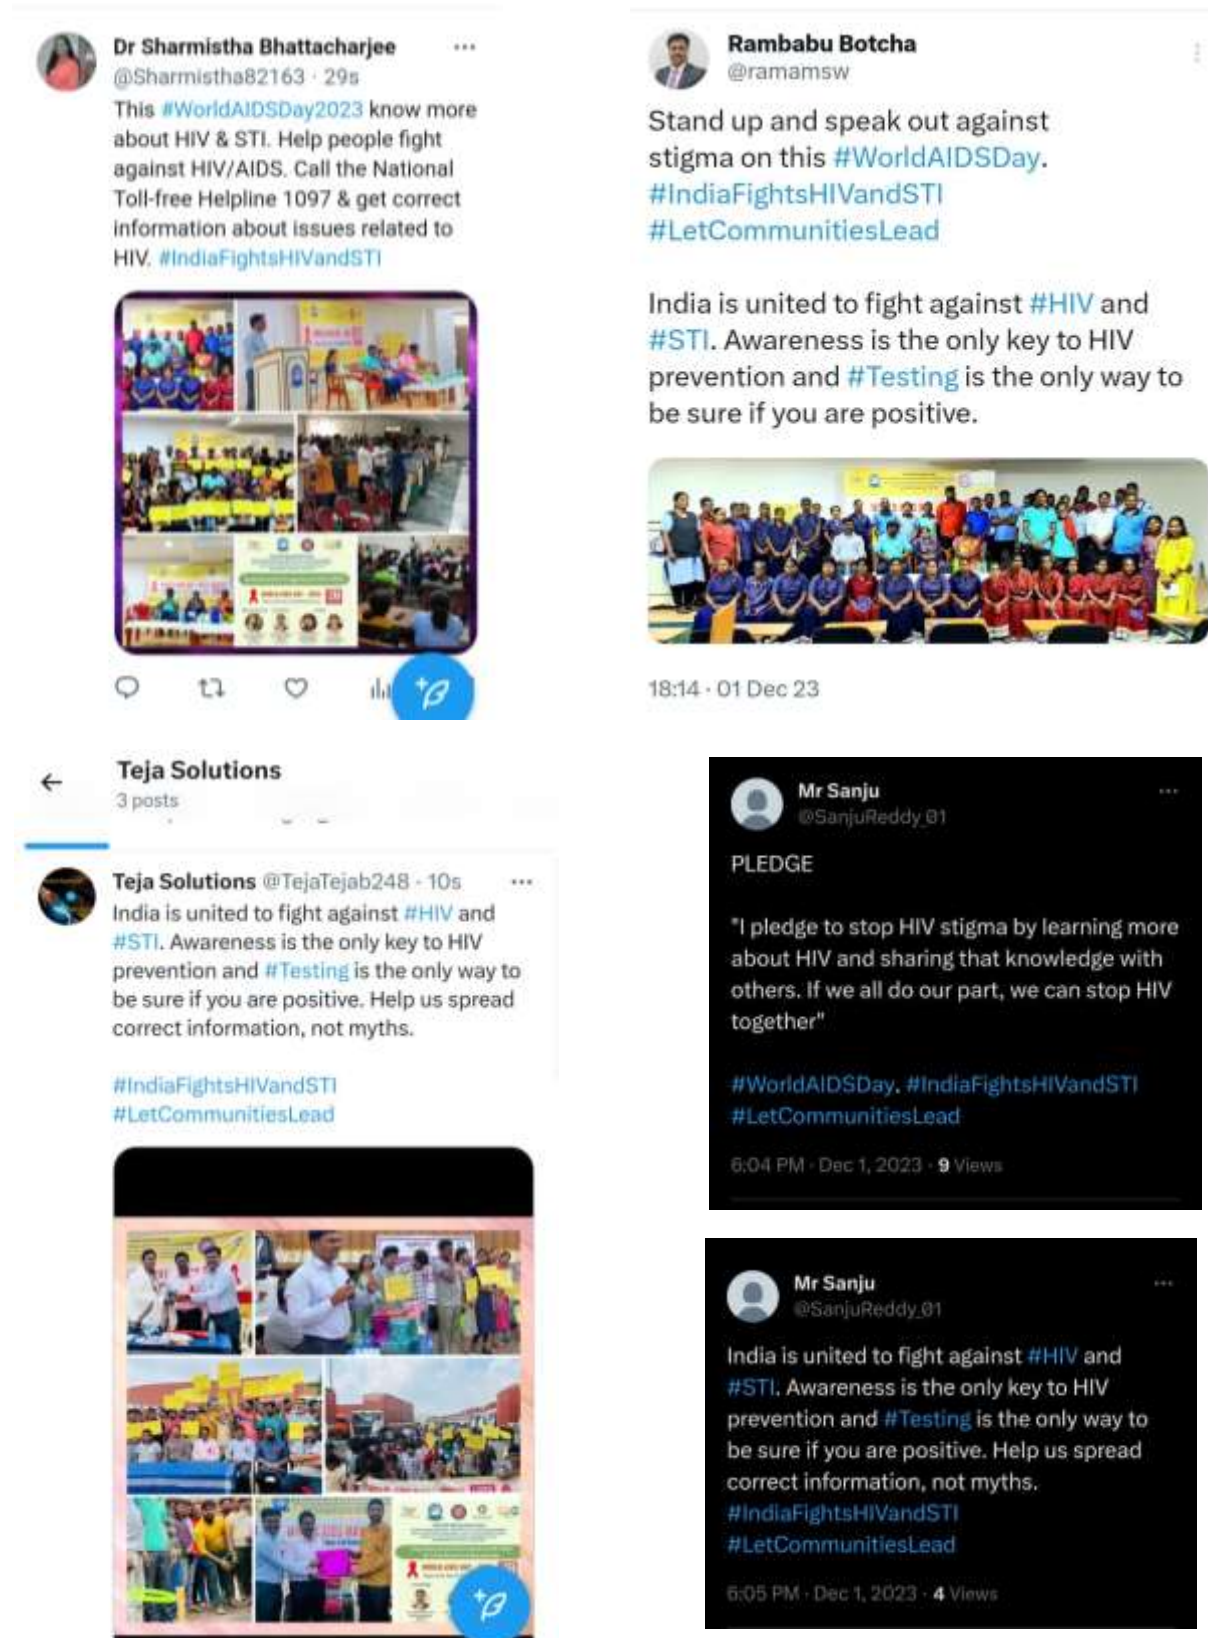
Dr Sharmistha Bhattacharjee
@Sharmistha82163 · 29s
This #WorldAIDSDay2023 know more about HIV & STI. Help people fight against HIV/AIDS. Call the National Toll-free Helpline 1097 & get correct information about issues related to HIV. #IndiaFightsHIVandSTI

Rambabu Botcha
@ramamsw
Stand up and speak out against stigma on this #WorldAIDSDay. #IndiaFightsHIVandSTI #LetCommunitiesLead

India is united to fight against #HIV and #STI. Awareness is the only key to HIV prevention and #Testing is the only way to be sure if you are positive.

18:14 · 01 Dec 23

Teja Solutions
3 posts

Teja Solutions @TejaTejab248 · 10s
India is united to fight against #HIV and #STI. Awareness is the only key to HIV prevention and #Testing is the only way to be sure if you are positive. Help us spread correct information, not myths.

#IndiaFightsHIVandSTI
#LetCommunitiesLead

Mr Sanju
@SanjuReddy_01
PLEDGE

"I pledge to stop HIV stigma by learning more about HIV and sharing that knowledge with others. If we all do our part, we can stop HIV together"

#WorldAIDSDay, #IndiaFightsHIVandSTI
#LetCommunitiesLead

6:04 PM · Dec 1, 2023 · 9 Views

Mr Sanju
@SanjuReddy_01
India is united to fight against #HIV and #STI. Awareness is the only key to HIV prevention and #Testing is the only way to be sure if you are positive. Help us spread correct information, not myths.
#IndiaFightsHIVandSTI
#LetCommunitiesLead

6:05 PM · Dec 1, 2023 · 4 Views